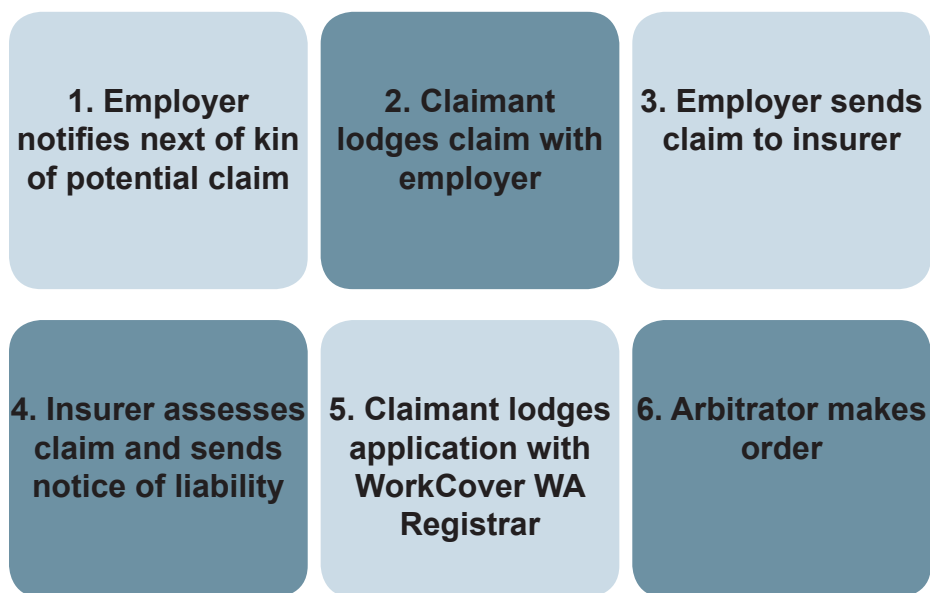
1. Employer notifies next of kin of potential claim

2. Claimant lodges claim with employer

3. Employer sends claim to insurer

4. Insurer assesses claim and sends notice of liability

5. Claimant lodges application with WorkCover WA Registrar

6. Arbitrator makes order